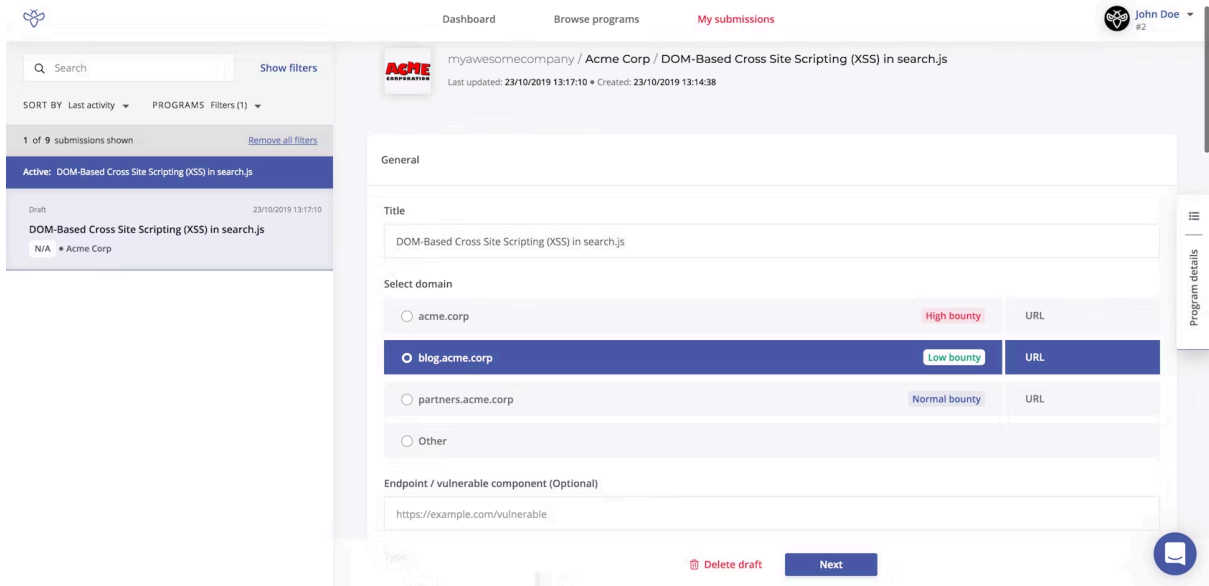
Dashboard Browse programs My submissions

John Doe
#2

Search Show filters

SORT BY Last activity PROGRAMS Filters (1)

1 of 9 submissions shown Remove all filters

Active: DOM-Based Cross Site Scripting (XSS) in search.js

Draft 23/10/2019 13:17:10
DOM-Based Cross Site Scripting (XSS) in search.js
N/A • Acme Corp

ACME CORPORATION

myawesomecompany / Acme Corp / DOM-Based Cross Site Scripting (XSS) in search.js
Last updated: 23/10/2019 13:17:10 • Created: 23/10/2019 13:14:38

General

Title
DOM-Based Cross Site Scripting (XSS) in search.js

Select domain

| | | |
|---|---|---|
| acme.corp | High bounty | URL |
| blog.acme.corp | Low bounty | URL |
| partners.acme.corp | Normal bounty | URL |
| Other | | |

Endpoint / vulnerable component (Optional)
https://example.com/vulnerable

Program details

Type

Delete draft Next